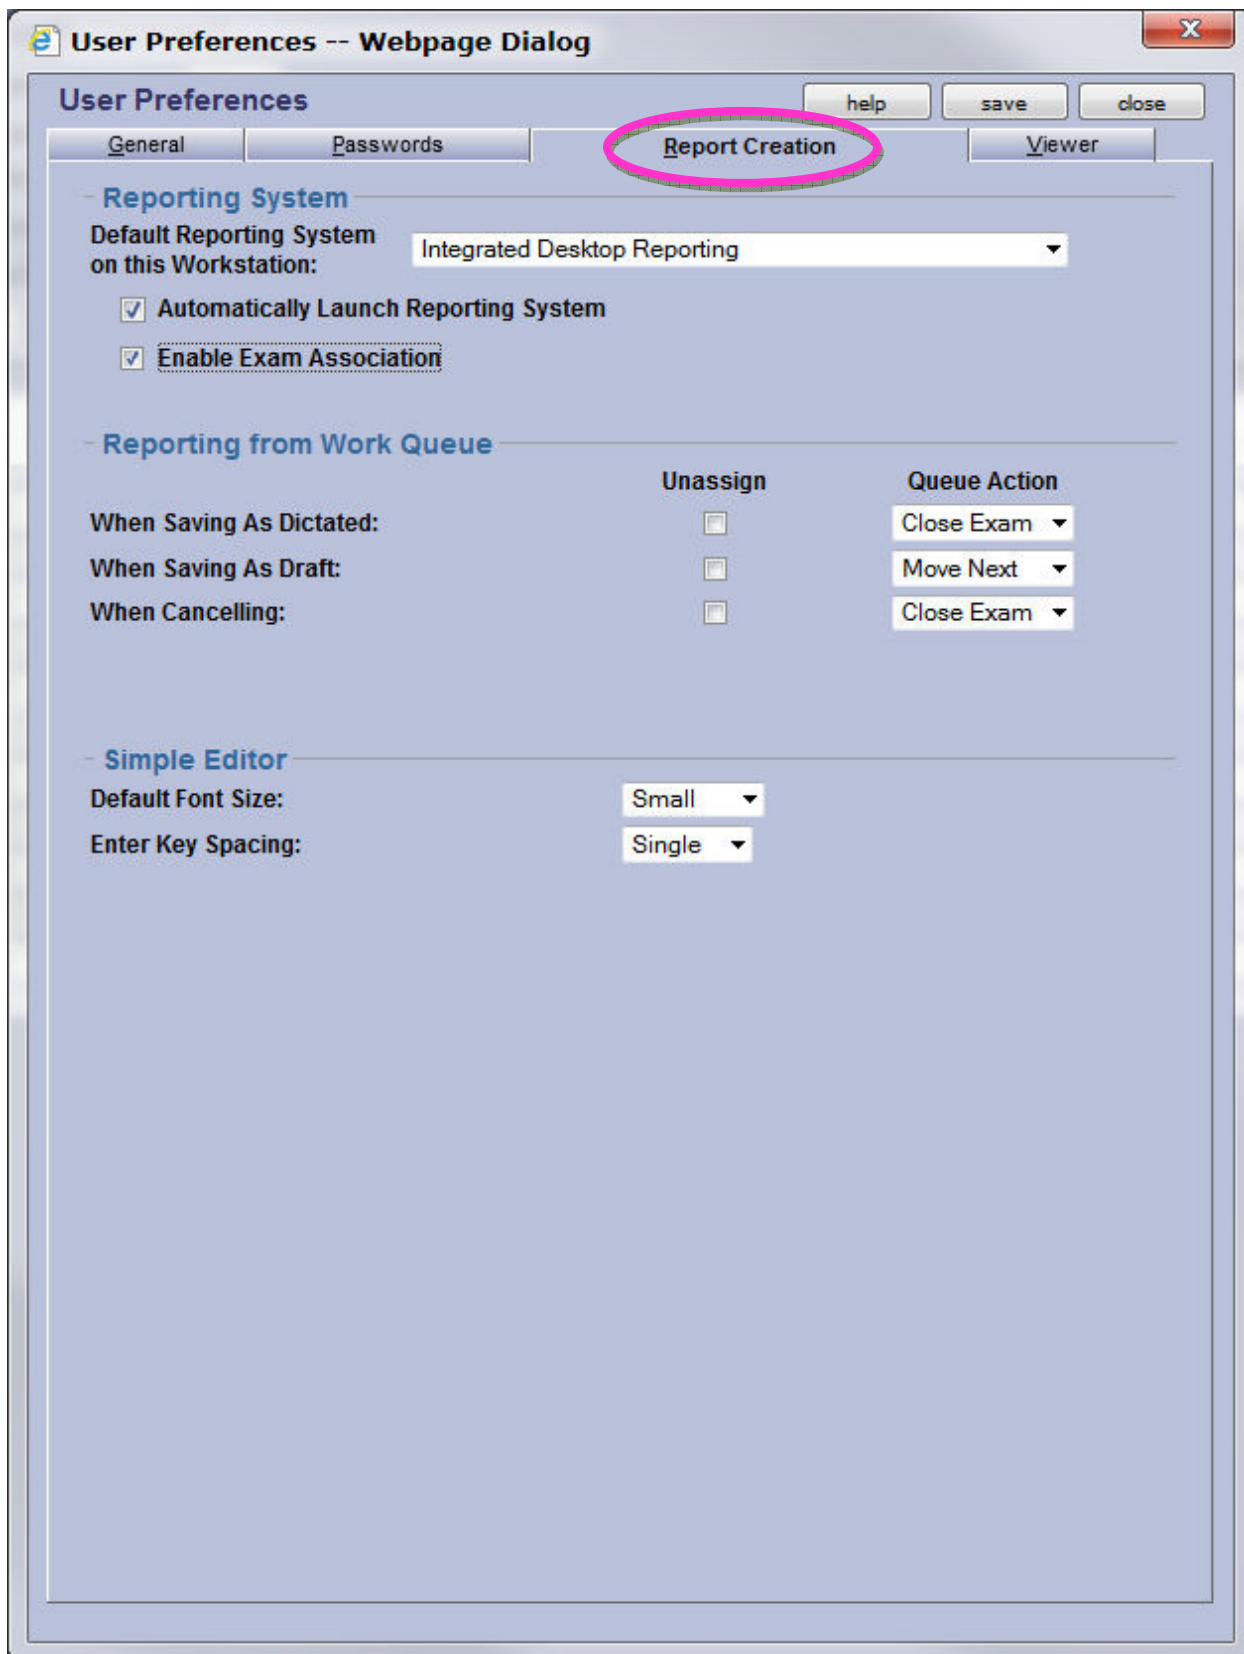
User Preferences -- Webpage Dialog

User Preferences

help save close

General Passwords Report Creation Viewer

Reporting System

Default Reporting System on this Workstation: Integrated Desktop Reporting

Automatically Launch Reporting System

Enable Exam Association

Reporting from Work Queue

| | Unassign | Queue Action |
|---|---|---|
| When Saving As Dictated: | | Close Exam |
| When Saving As Draft: | | Move Next |
| When Cancelling: | | Close Exam |

Simple Editor

Default Font Size: Small

Enter Key Spacing: Single